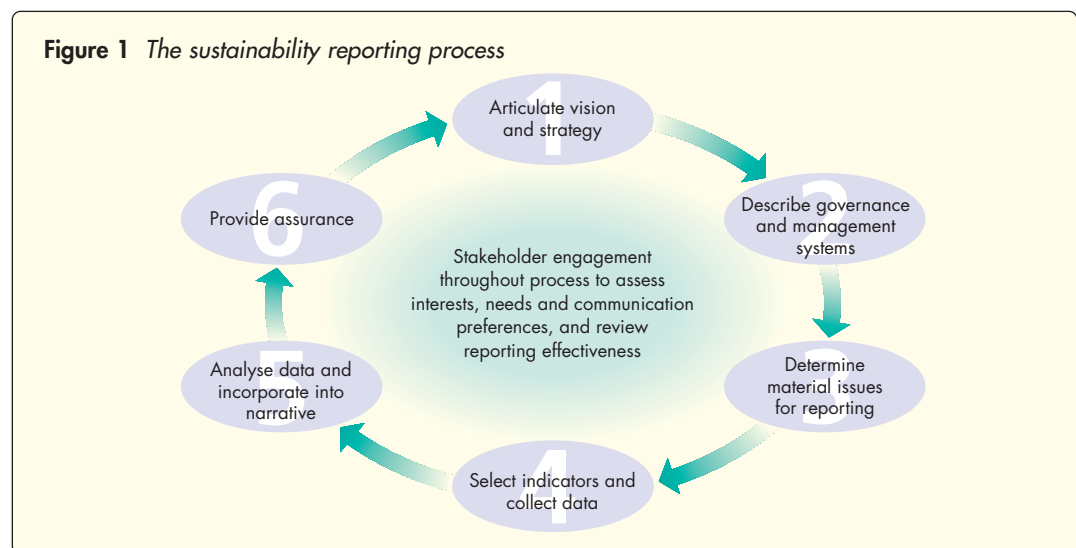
**Figure 1** *The sustainability reporting process*

1
Articulate vision and strategy

2
Describe governance and management systems

3
Determine material issues for reporting

4
Select indicators and collect data

5
Analyse data and incorporate into narrative

6
Provide assurance

Stakeholder engagement throughout process to assess interests, needs and communication preferences, and review reporting effectiveness